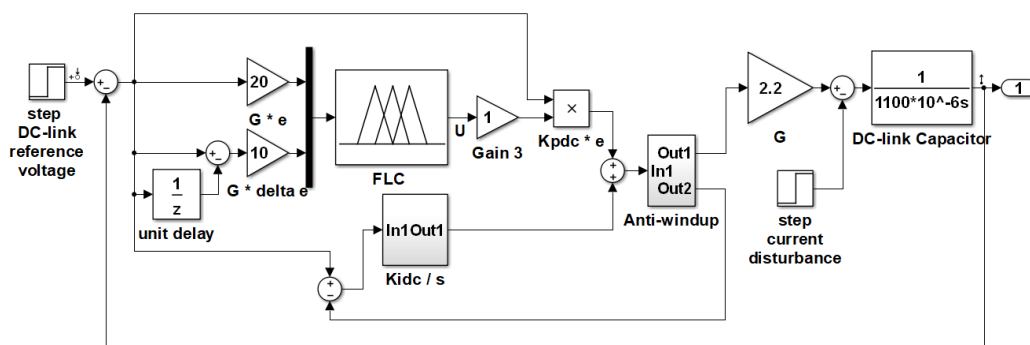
step DC-link reference voltage

20

G * e

10

G * delta e

1

z

unit delay

FLC

U

1

Gain 3

×

Kpdc * e

In1Out1

Kidc / s

Out1

In1

Out2

Anti-windup

2.2

G

1

1100*10^-6s

DC-link Capacitor

1

step current disturbance